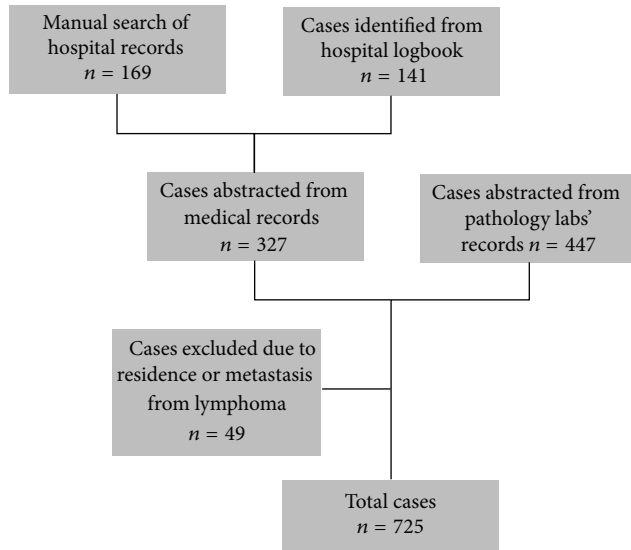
Manual search of hospital records
$n = 169$

Cases identified from hospital logbook
$n = 141$

Cases abstracted from medical records
$n = 327$

Cases abstracted from pathology labs' records $n = 447$

Cases excluded due to residence or metastasis from lymphoma
$n = 49$

Total cases
$n = 725$